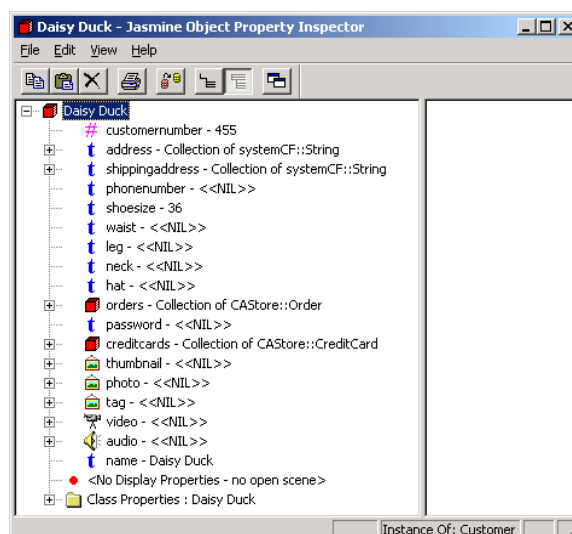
Daisy Duck - Jasmine Object Property Inspector

File Edit View Help

Daisy Duck
# customernumber - 455
t address - Collection of systemCF::String
t shippingaddress - Collection of systemCF::String
t phonenumber - <<NIL>>
t shoesize - 36
t waist - <<NIL>>
t leg - <<NIL>>
t neck - <<NIL>>
t hat - <<NIL>>
orders - Collection of CAStore::Order
t password - <<NIL>>
creditcards - Collection of CAStore::CreditCard
thumbnail - <<NIL>>
photo - <<NIL>>
tag - <<NIL>>
video - <<NIL>>
audio - <<NIL>>
t name - Daisy Duck
<No Display Properties - no open scene>
Class Properties : Daisy Duck

Instance Of: Customer